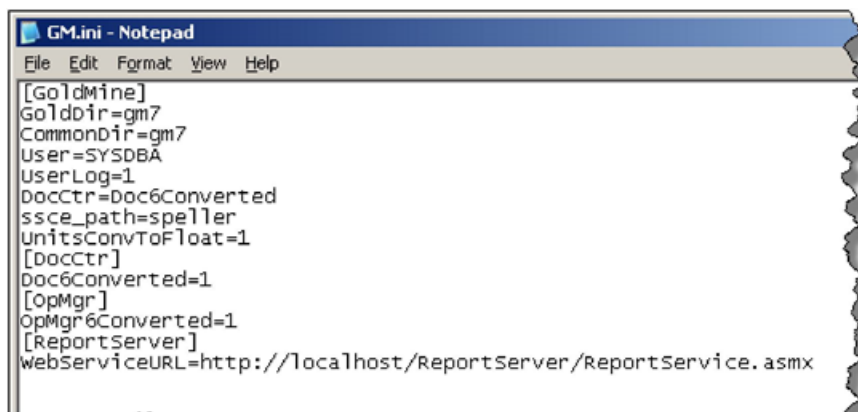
GM.ini - Notepad

File Edit Format View Help

[GoldMine]
GoldDir=gm7
CommonDir=gm7
User=SYSDBA
UserLog=1
DocCtr=Doc6Converted
ssce_path=speller
UnitsConvToFloat=1
[DocCtr]
Doc6Converted=1
[OpMgr]
OpMgr6Converted=1
[ReportServer]
WebServiceURL=http://localhost/ReportServer/ReportService.asmx